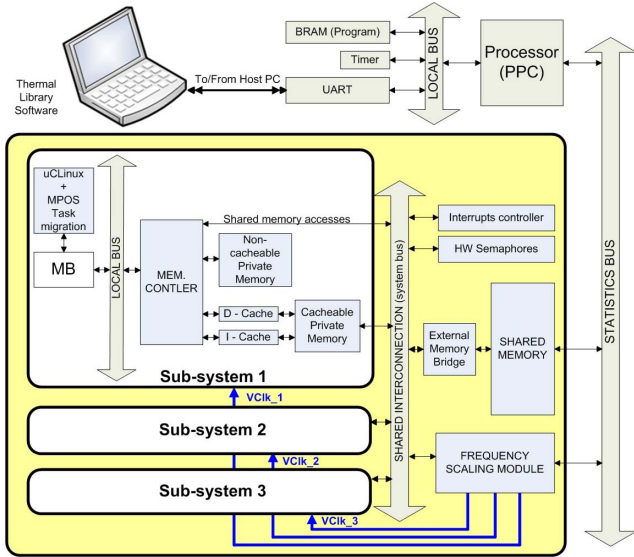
Thermal Library Software

To/From Host PC

BRAM (Program)

Timer

UART

LOCAL BUS

Processor (PPC)

STATISTICS BUS

uCLinux + MPOS Task migration

MB

LOCAL BUS

MEM. CONTLER

Shared memory accesses

Non-cacheable Private Memory

D - Cache

I - Cache

Cacheable Private Memory

SHARED INTERCONNECTION (system bus)

Interrupts controller

HW Semaphores

External Memory Bridge

SHARED MEMORY

Sub-system 1

VClk_1

Sub-system 2

VClk_2

FREQUENCY SCALING MODULE

Sub-system 3

VClk_3